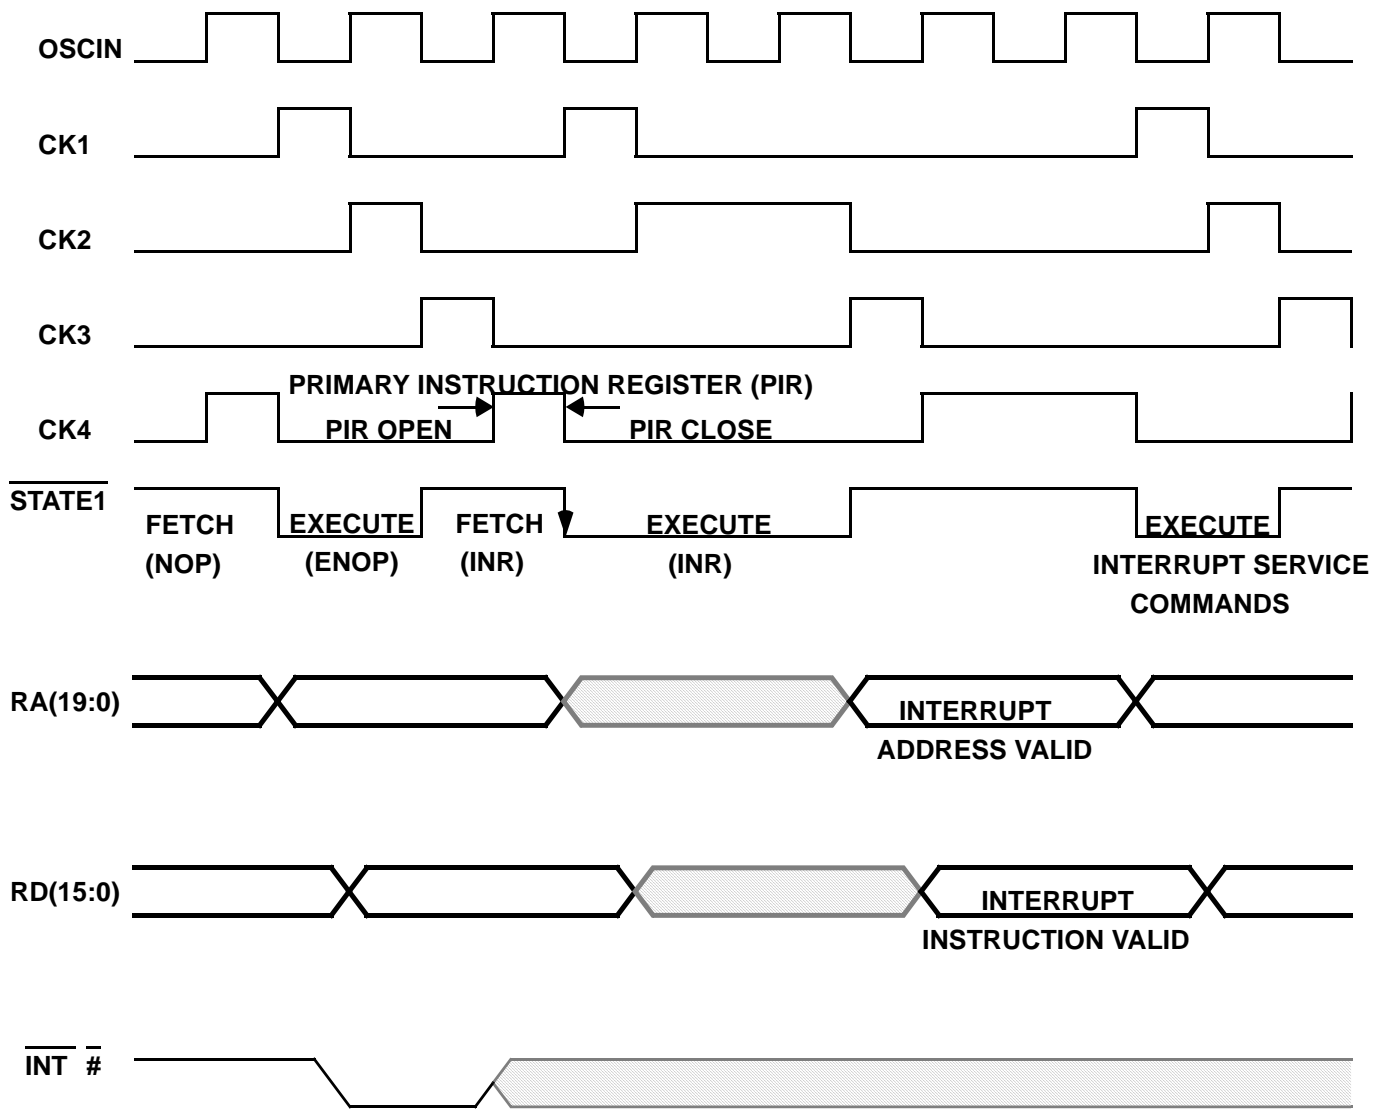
OSCIN

CK1

CK2

CK3

PRIMARY INSTRUCTION REGISTER (PIR)

CK4

PIR OPEN

PIR CLOSE

$\overline{\text{STATE1}}$

FETCH (NOP)

EXECUTE (ENOP)

FETCH (INR)

EXECUTE (INR)

EXECUTE INTERRUPT SERVICE COMMANDS

RA(19:0)

INTERRUPT ADDRESS VALID

RD(15:0)

INTERRUPT INSTRUCTION VALID

$\overline{\text{INT}}$ $\overline{\#}$